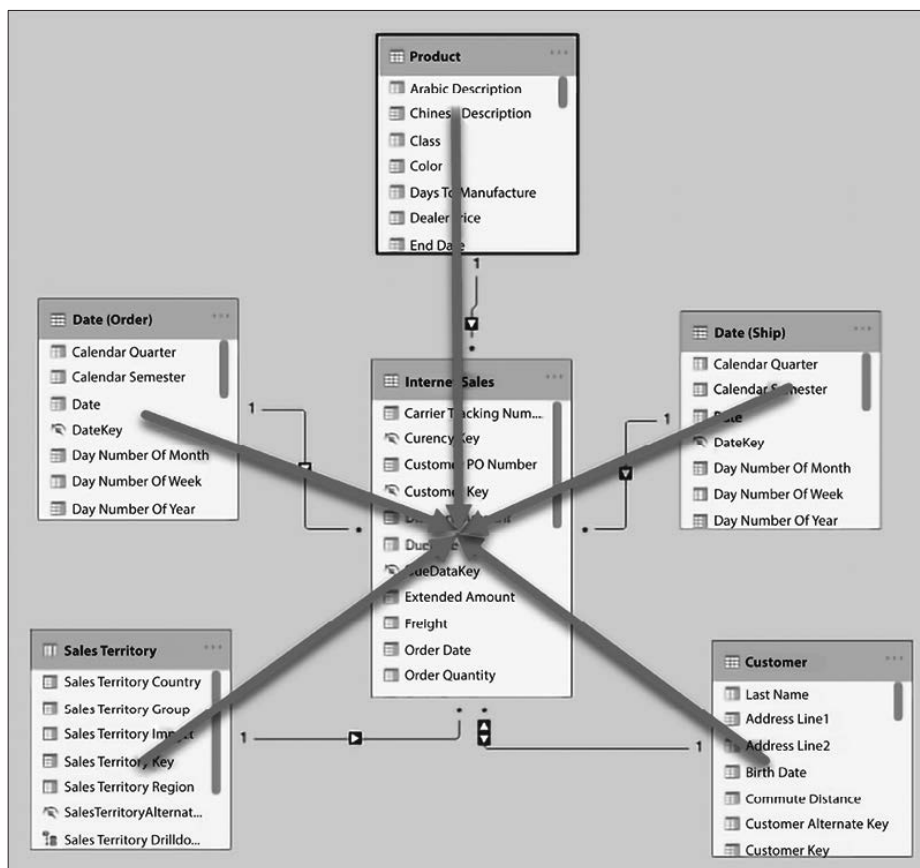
Product
Arabic Description
Chines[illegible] Description
Class
Color
Days T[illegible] Manufacture
Dealer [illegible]ice
End Da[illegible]

1

Date (Order)
Calendar Quarter
Calendar Semester
Date
DateKey
Day Number Of Month
Day Number Of Week
Day Number Of Year

1

Interne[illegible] Sales
Carrier T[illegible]cking Num...
Curency Key
Custom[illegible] PO Number
Custom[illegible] Key
D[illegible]
Du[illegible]
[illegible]ueDataKey
Extended Amount
Freight
Order Date
Order Quantity

Date (Ship)
Calendar Quarter
Calendar S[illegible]mester
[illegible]ate
DateKey
Day Number Of Month
Day Number Of Week
Day Number Of Year

1

Sales Territory
Sales Territory Country
Sales Territory Group
Sales Territory Im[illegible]
Sales Territor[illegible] Key
Sales Territory Region
SalesTerritoryAlternat...
Sales Territory Drilldo...

1

Customer
Last Name
Address Line1
Address Line2
Birth Date
Commute Distance
Customer Alternate Key
Customer Key

1